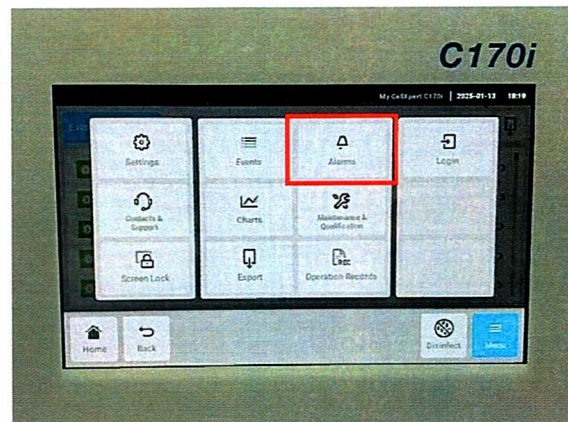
C170i

My CellXpert C170i | 2025-01-13 18:19

Settings

Events

Alarms

Login

Contacts & Support

Charts

Maintenance & Qualification

Screen Lock

Export

Operation Records

Home

Back

Disinfect

Menu